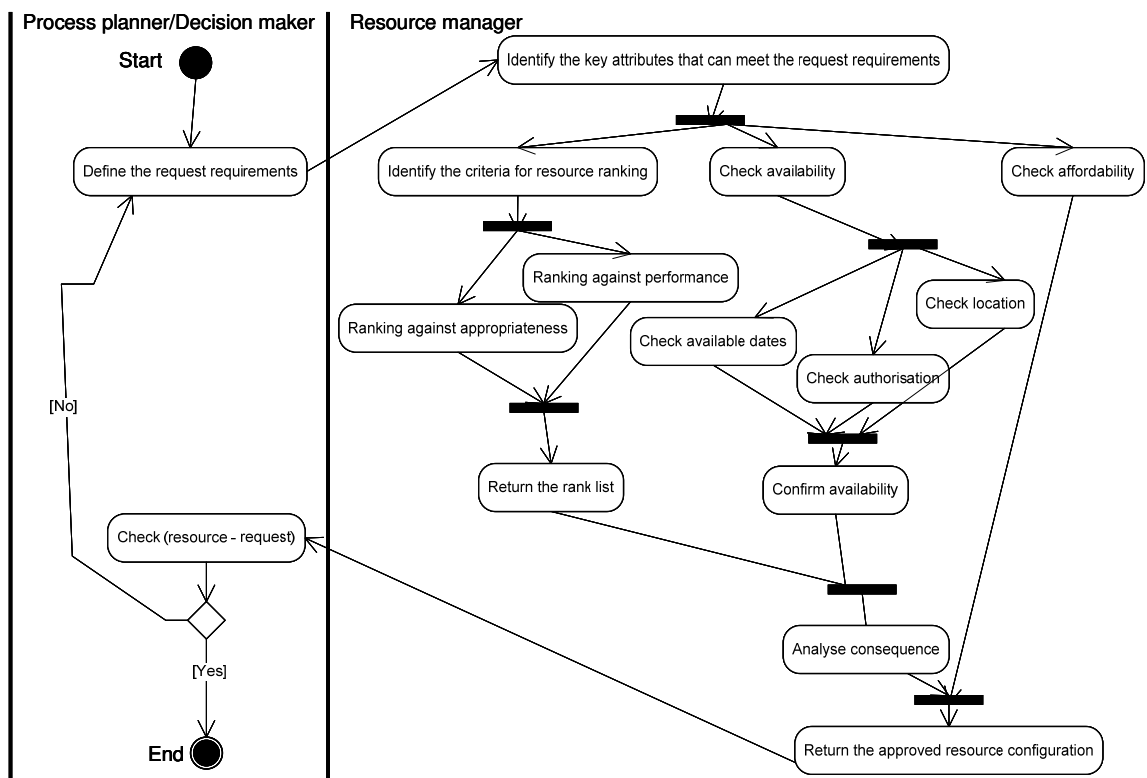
Process planner/Decision maker

Start

Define the request requirements

[No]

Check (resource - request)

[Yes]

End

Resource manager

Identify the key attributes that can meet the request requirements

Identify the criteria for resource ranking

Check availability

Check affordability

Ranking against performance

Ranking against appropriateness

Check location

Check available dates

Check authorisation

Return the rank list

Confirm availability

Analyse consequence

Return the approved resource configuration